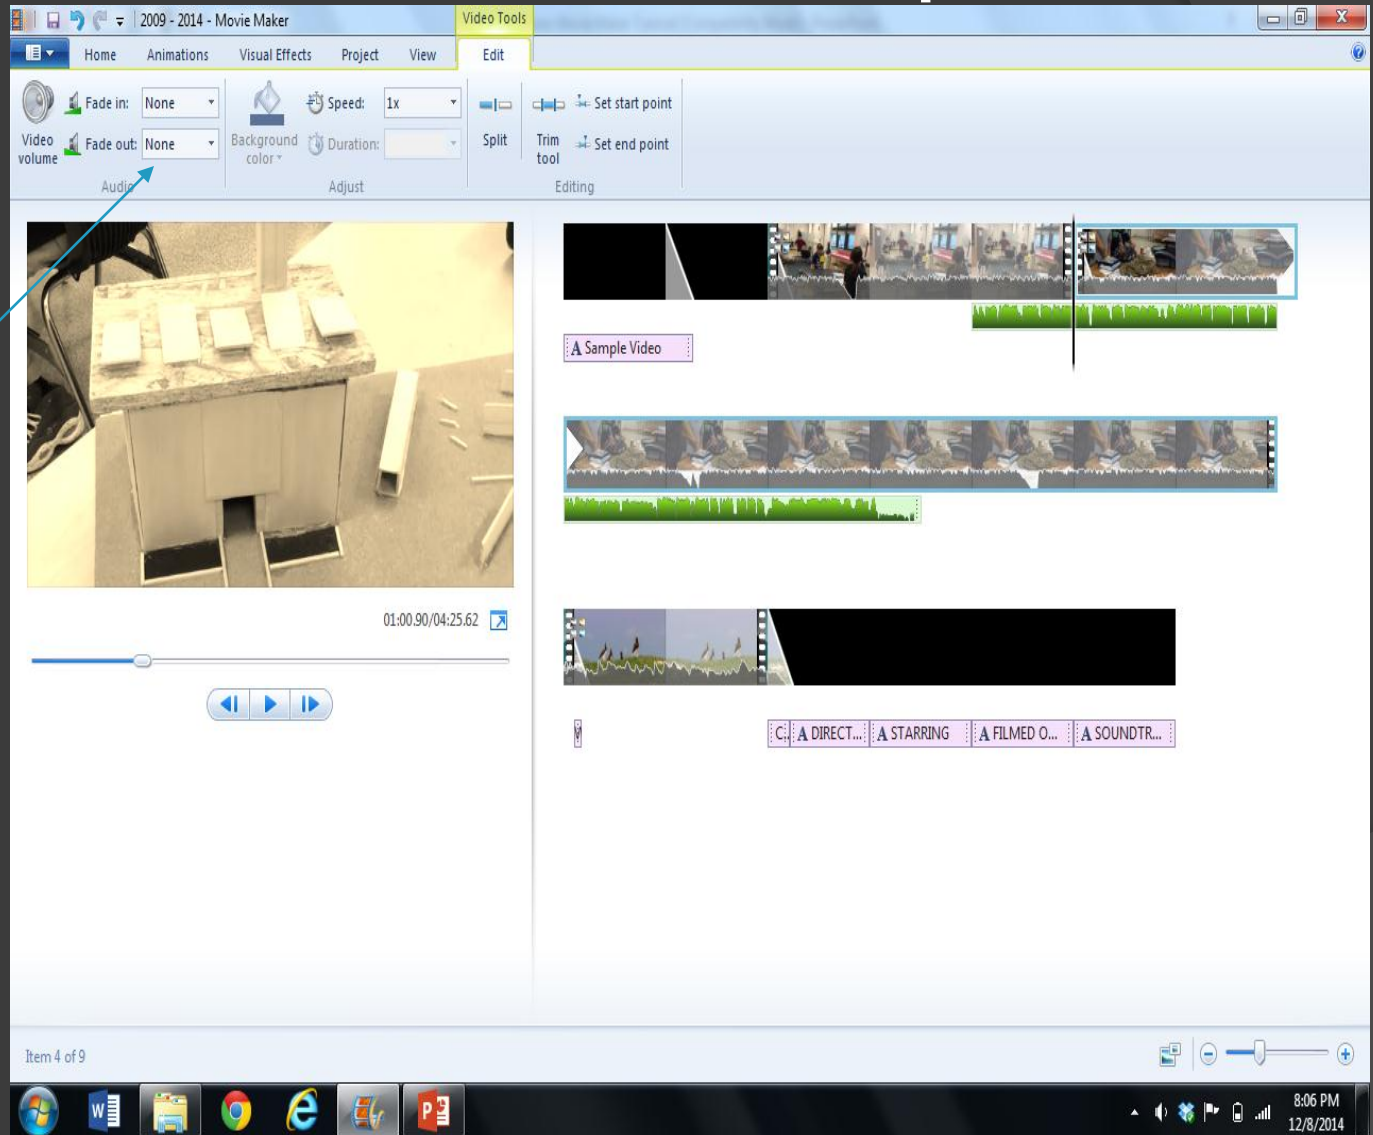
2009 - 2014 - Movie Maker

Video Tools

Home Animations Visual Effects Project View Edit

Video volume

Fade in: None

Fade out: None

Audio

Background color

Speed: 1x

Duration:

Adjust

Split

Trim tool

Set start point

Set end point

Editing

A Sample Video

01:00.90/04:25.62

V

C.

A DIRECT...

A STARRING

A FILMED O...

A SOUNDTR...

Item 4 of 9

8:06 PM
12/8/2014